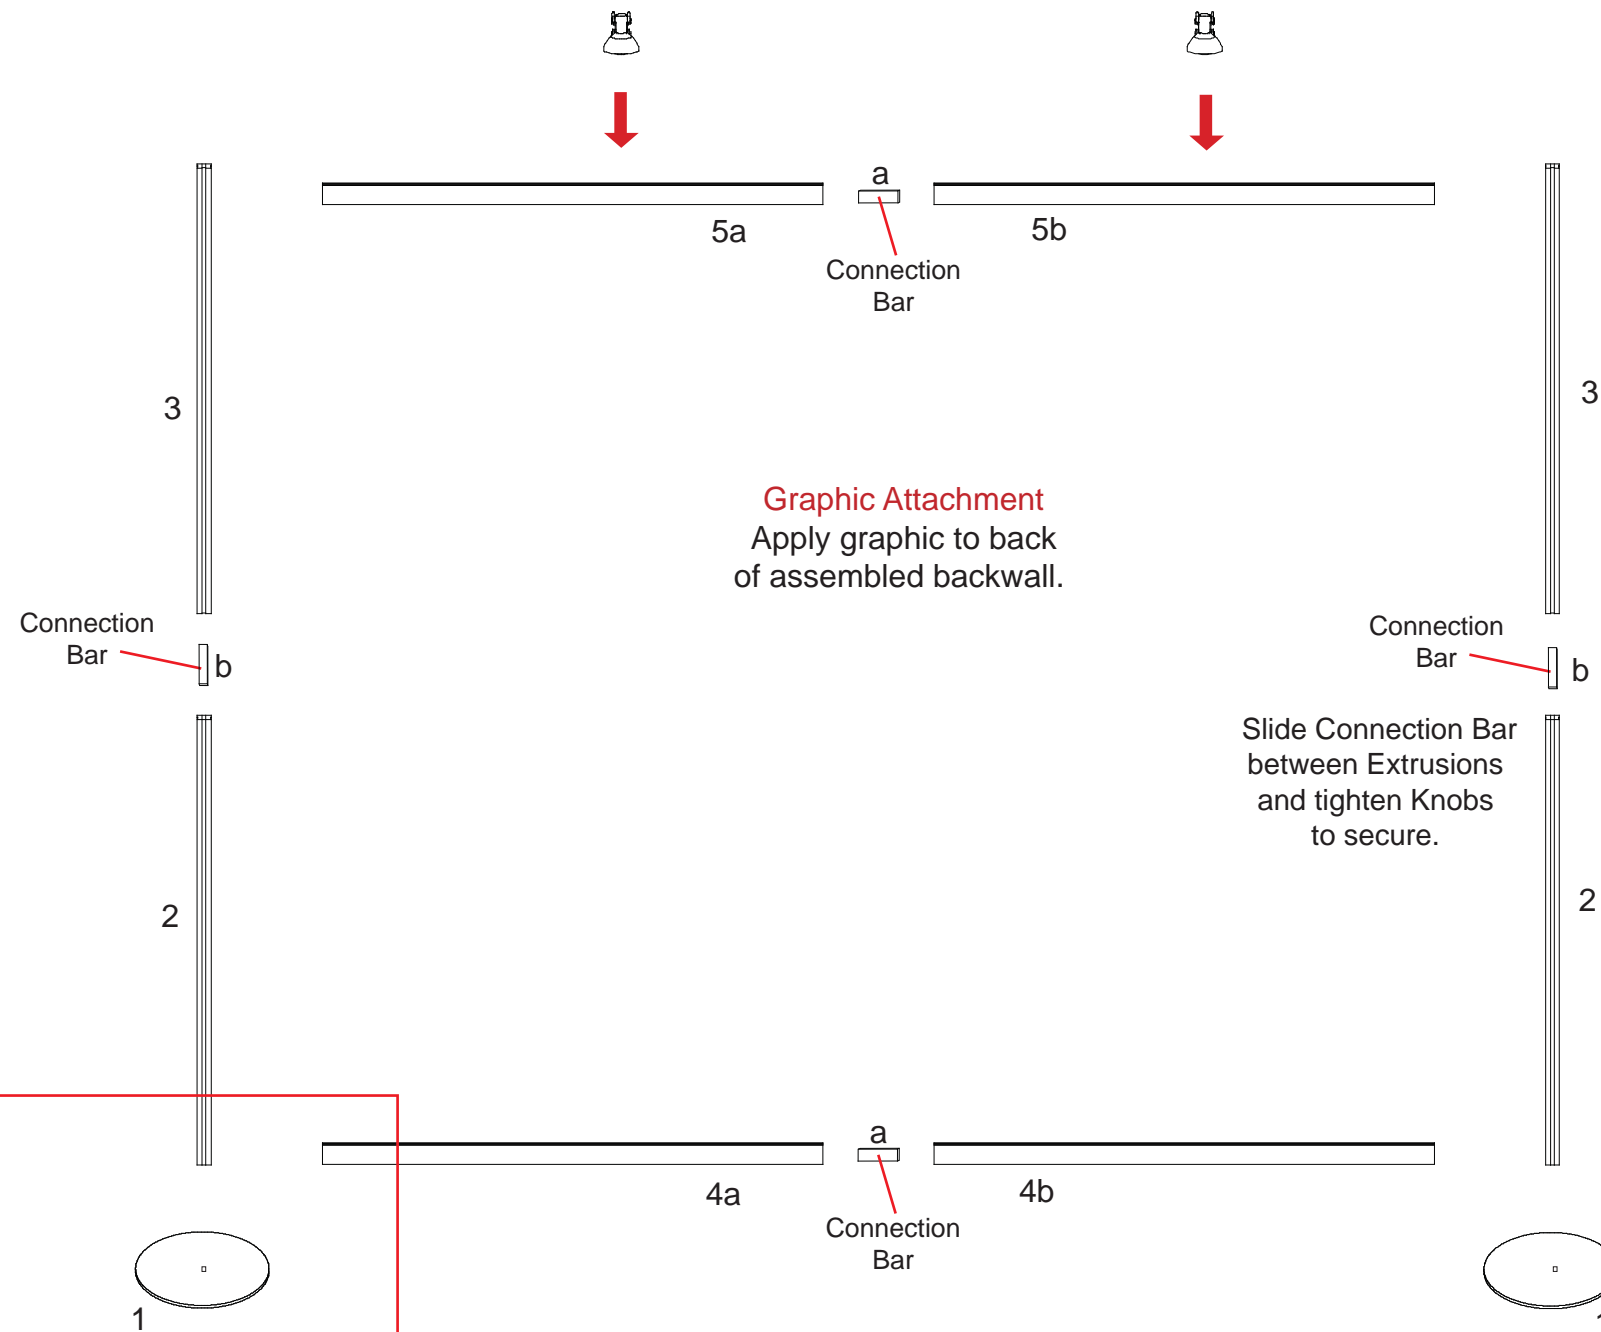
a

5a

Connection Bar

5b

3

3

Graphic Attachment
Apply graphic to back of assembled backwall.

Connection Bar

b

Connection Bar

b

Slide Connection Bar between Extrusions and tighten Knobs to secure.

2

2

a

4a

Connection Bar

4b

1